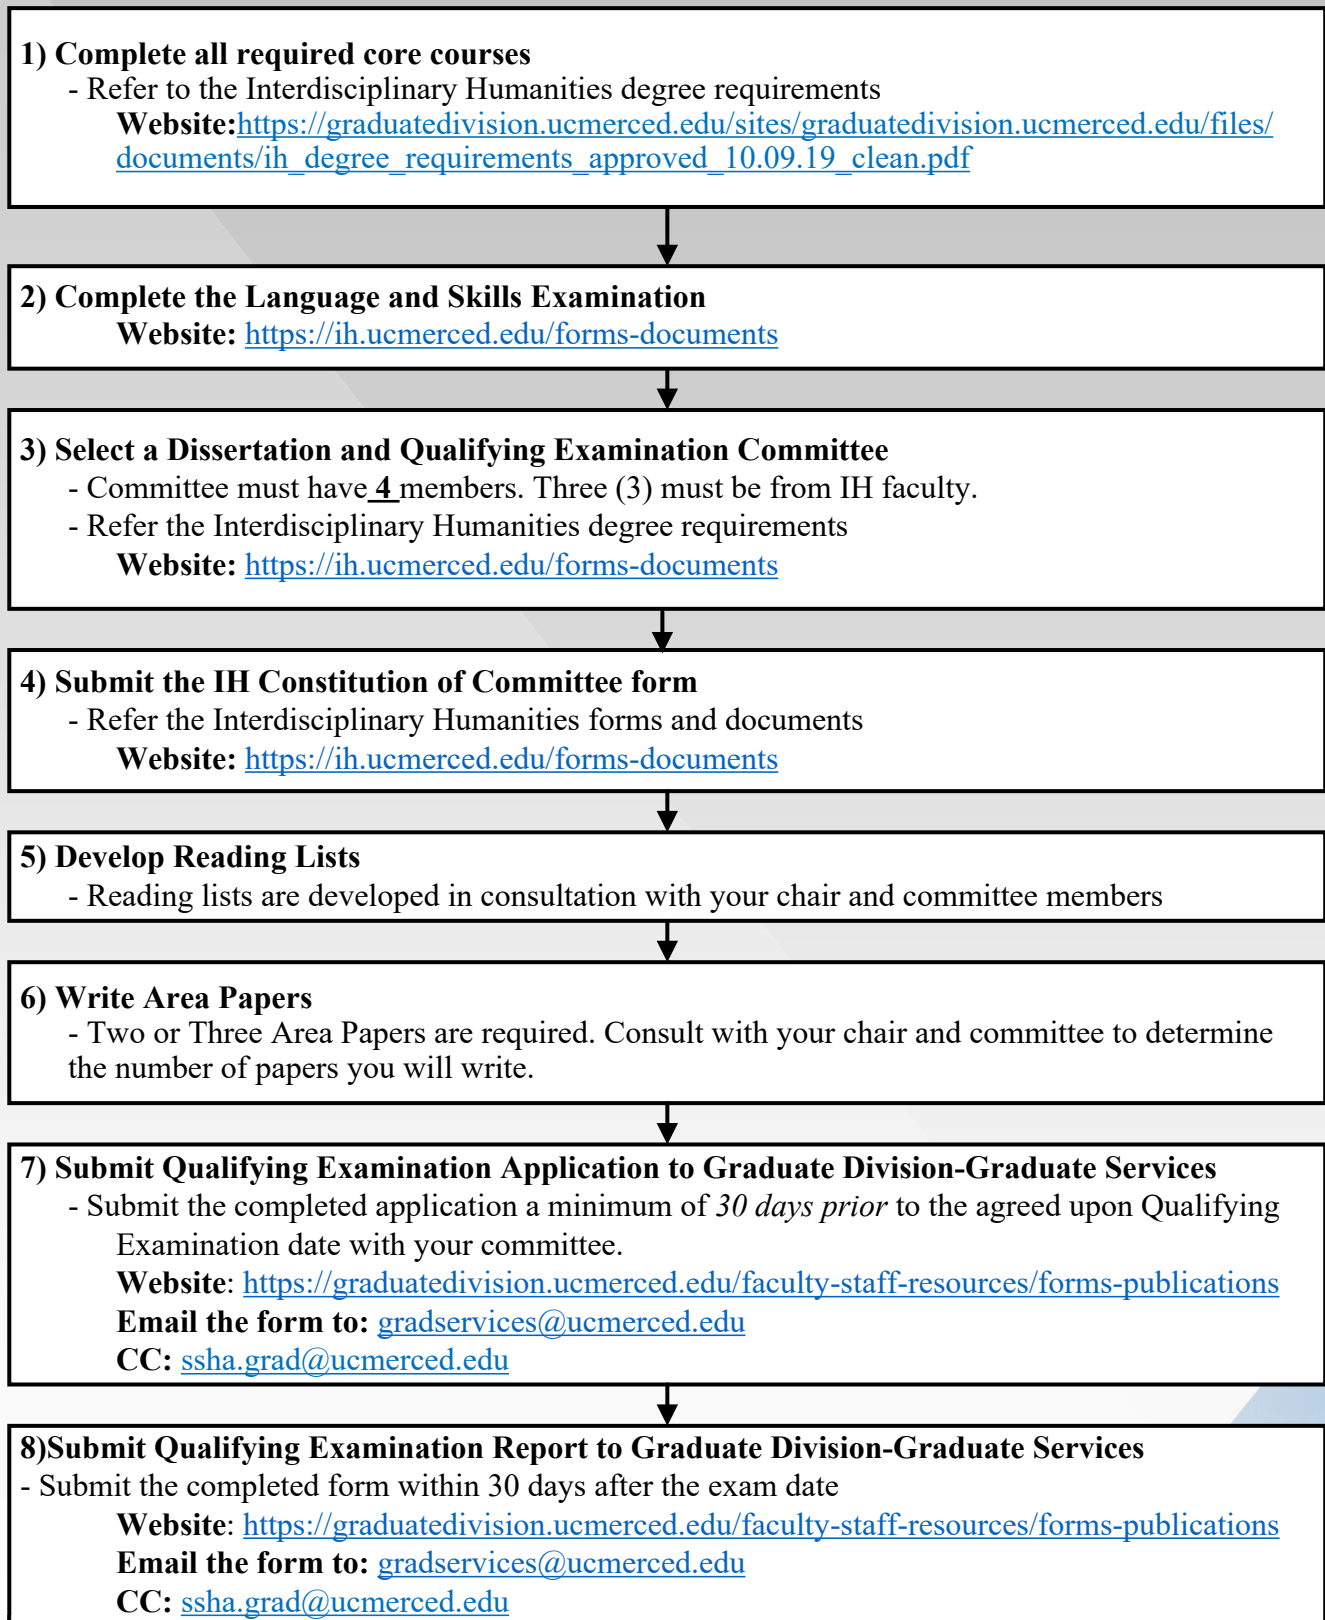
1) Complete all required core courses
- Refer to the Interdisciplinary Humanities degree requirements
Website:https://graduatedivision.ucmerced.edu/sites/graduatedivision.ucmerced.edu/files/documents/ih_degree_requirements_approved_10.09.19_clean.pdf

2) Complete the Language and Skills Examination
Website: https://ih.ucmerced.edu/forms-documents

3) Select a Dissertation and Qualifying Examination Committee
- Committee must have 4 members. Three (3) must be from IH faculty.
- Refer the Interdisciplinary Humanities degree requirements
Website: https://ih.ucmerced.edu/forms-documents

4) Submit the IH Constitution of Committee form
- Refer the Interdisciplinary Humanities forms and documents
Website: https://ih.ucmerced.edu/forms-documents

5) Develop Reading Lists
- Reading lists are developed in consultation with your chair and committee members

6) Write Area Papers
- Two or Three Area Papers are required. Consult with your chair and committee to determine the number of papers you will write.

7) Submit Qualifying Examination Application to Graduate Division-Graduate Services
- Submit the completed application a minimum of 30 days prior to the agreed upon Qualifying Examination date with your committee.
Website: https://graduatedivision.ucmerced.edu/faculty-staff-resources/forms-publications
Email the form to: gradservices@ucmerced.edu
CC: ssha.grad@ucmerced.edu

8)Submit Qualifying Examination Report to Graduate Division-Graduate Services
- Submit the completed form within 30 days after the exam date
Website: https://graduatedivision.ucmerced.edu/faculty-staff-resources/forms-publications
Email the form to: gradservices@ucmerced.edu
CC: ssha.grad@ucmerced.edu